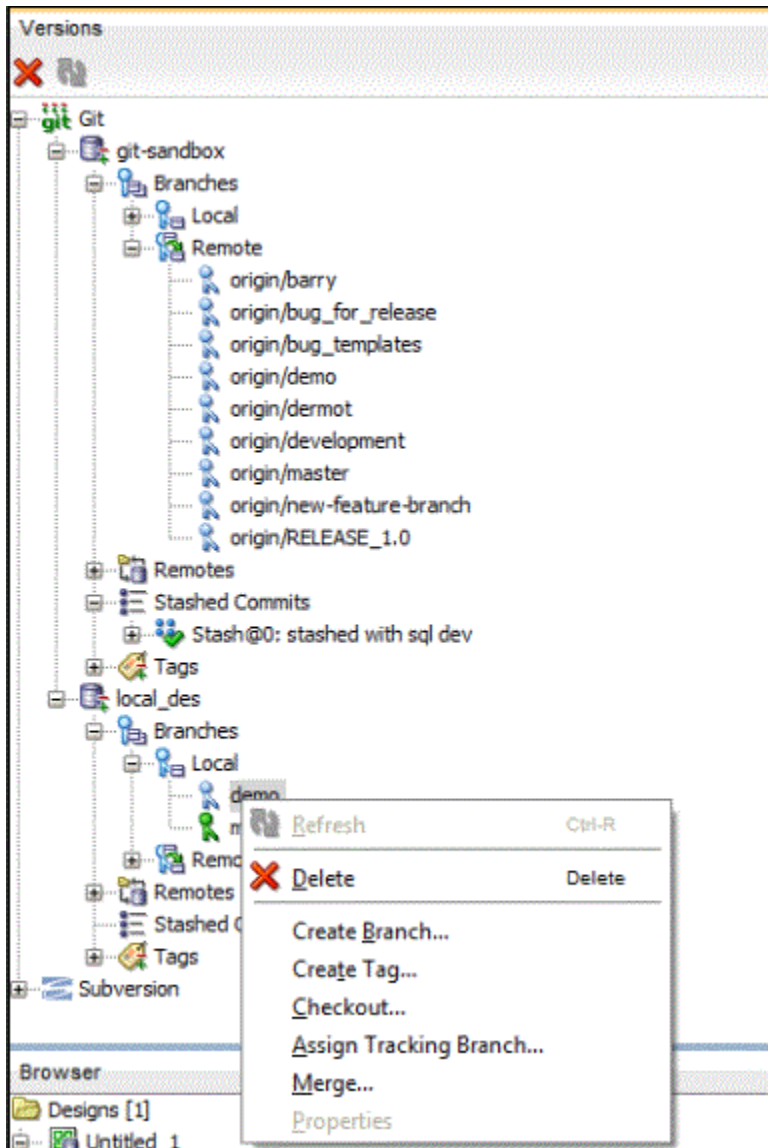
Versions

Git
git-sandbox
Branches
Local
Remote
origin/barry
origin/bug_for_release
origin/bug_templates
origin/demo
origin/dermot
origin/development
origin/master
origin/new-feature-branch
origin/RELEASE_1.0
Remotes
Stashed Commits
Stash@0: stashed with sql dev
Tags
local_des
Branches
Local
demo
m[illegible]
Remo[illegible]
Remotes
Stashed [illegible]
Tags
Subversion

Refresh Ctrl-R
Delete Delete
Create Branch...
Create Tag...
Checkout...
Assign Tracking Branch...
Merge...
Properties

Browser
Designs [1]
Untitled_1